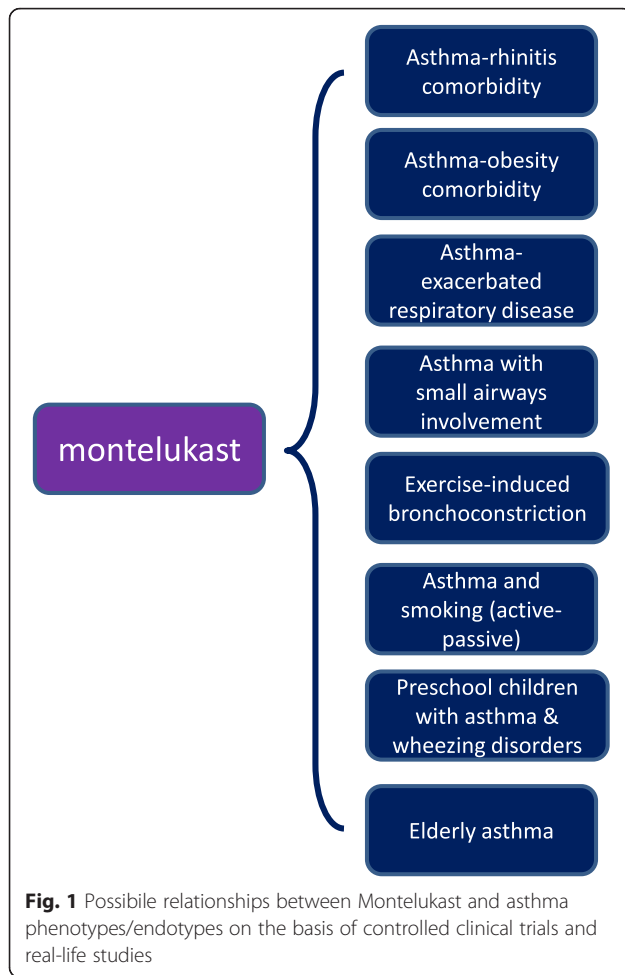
montelukast

Asthma-rhinitis comorbidity

Asthma-obesity comorbidity

Asthma-exacerbated respiratory disease

Asthma with small airways involvement

Exercise-induced bronchoconstriction

Asthma and smoking (active-passive)

Preschool children with asthma & wheezing disorders

Elderly asthma

**Fig. 1** Possibile relationships between Montelukast and asthma phenotypes/endotypes on the basis of controlled clinical trials and real-life studies